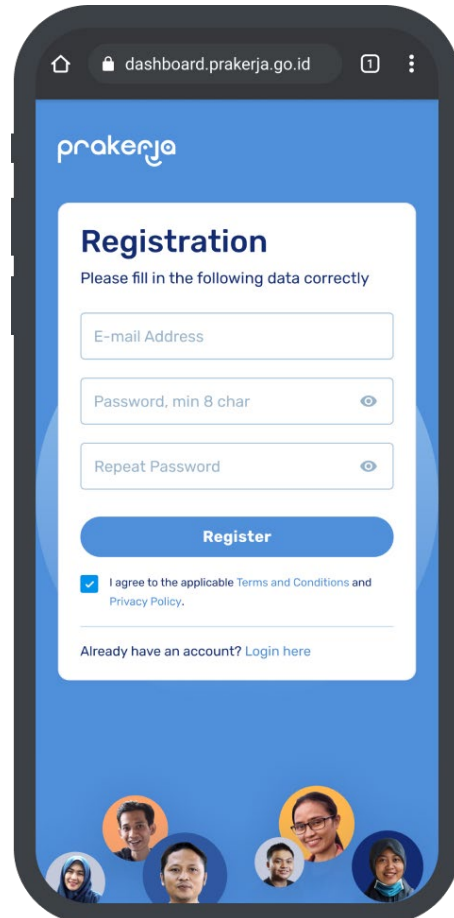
dashboard.prakerja.go.id

1

prakerja

Registration

Please fill in the following data correctly

E-mail Address

Password, min 8 char

Repeat Password

Register

I agree to the applicable Terms and Conditions and Privacy Policy.

Already have an account? Login here